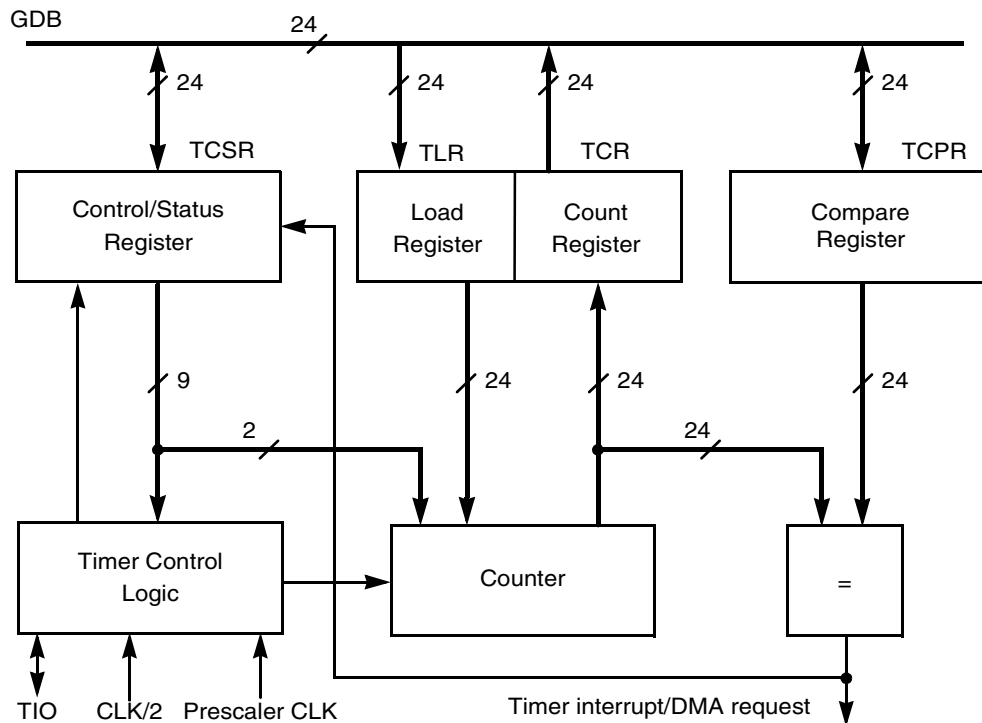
GDB

24

24

24

24

24

TCSR

TLR

TCR

TCPR

Control/Status Register

Load Register

Count Register

Compare Register

9

24

24

24

2

24

Timer Control Logic

Counter

=

TIO

CLK/2

Prescaler CLK

Timer interrupt/DMA request